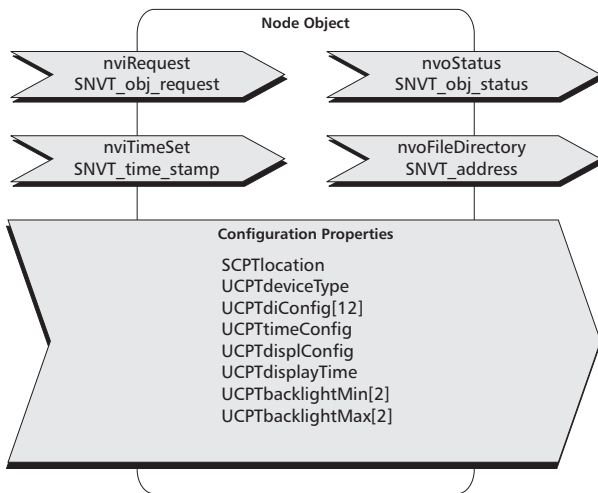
Node Object

nviRequest
SNVT_obj_request

nvoStatus
SNVT_obj_status

nviTimeSet
SNVT_time_stamp

nvoFileDirectory
SNVT_address

Configuration Properties

SCPTlocation
UCPTdeviceType
UCPTdiConfig[12]
UCPTtimeConfig
UCPTdisplConfig
UCPTdisplayTime
UCPTbacklightMin[2]
UCPTbacklightMax[2]